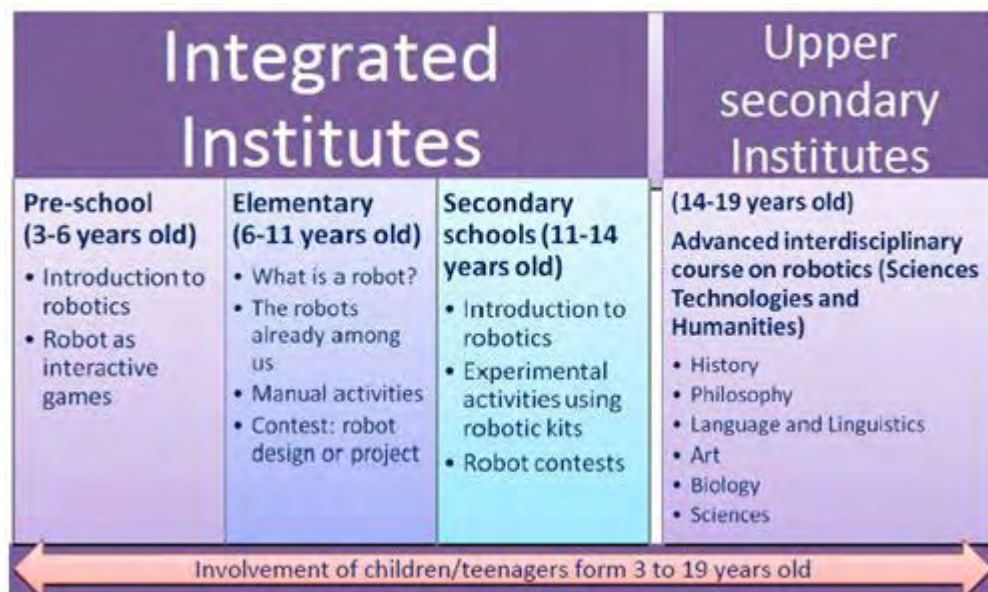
Integrated Institutes

Upper secondary Institutes

Pre-school (3-6 years old)
• Introduction to robotics
• Robot as interactive games

Elementary (6-11 years old)
• What is a robot?
• The robots already among us
• Manual activities
• Contest: robot design or project

Secondary schools (11-14 years old)
• Introduction to robotics
• Experimental activities using robotic kits
• Robot contests

(14-19 years old)
Advanced interdisciplinary course on robotics (Sciences Technologies and Humanities)
• History
• Philosophy
• Language and Linguistics
• Art
• Biology
• Sciences

Involvement of children/teenagers form 3 to 19 years old